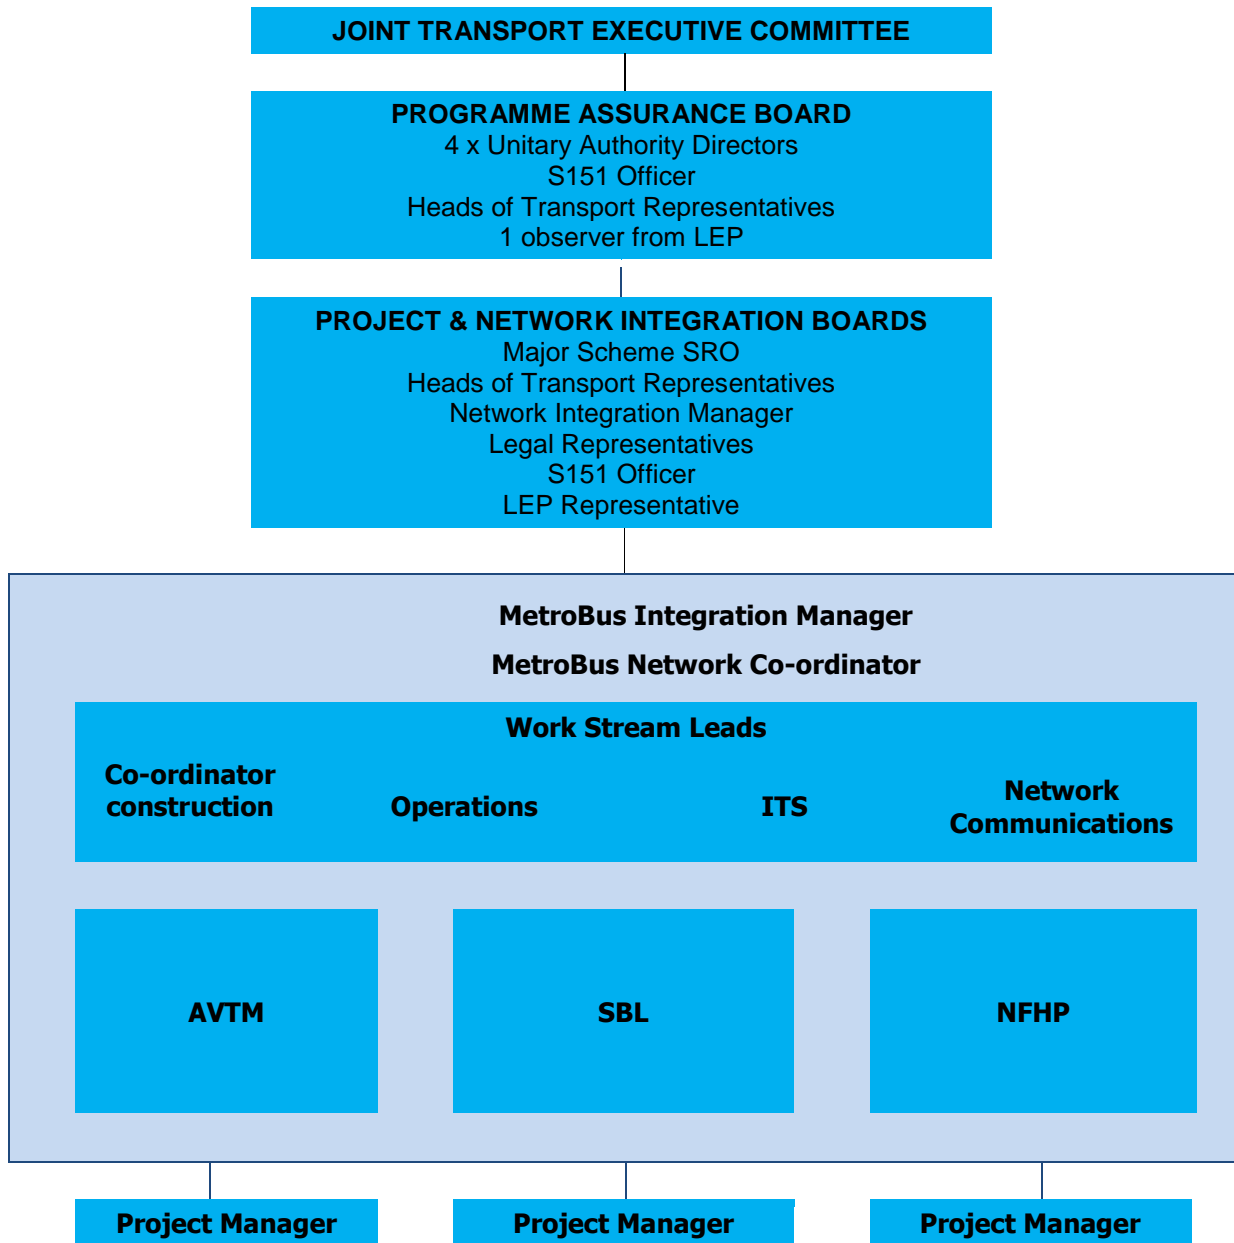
JOINT TRANSPORT EXECUTIVE COMMITTEE

PROGRAMME ASSURANCE BOARD
4 x Unitary Authority Directors
S151 Officer
Heads of Transport Representatives
1 observer from LEP

PROJECT & NETWORK INTEGRATION BOARDS
Major Scheme SRO
Heads of Transport Representatives
Network Integration Manager
Legal Representatives
S151 Officer
LEP Representative

MetroBus Integration Manager

MetroBus Network Co-ordinator

Work Stream Leads

Co-ordinator construction

Operations

ITS

Network Communications

AVTM

SBL

NFHP

Project Manager

Project Manager

Project Manager